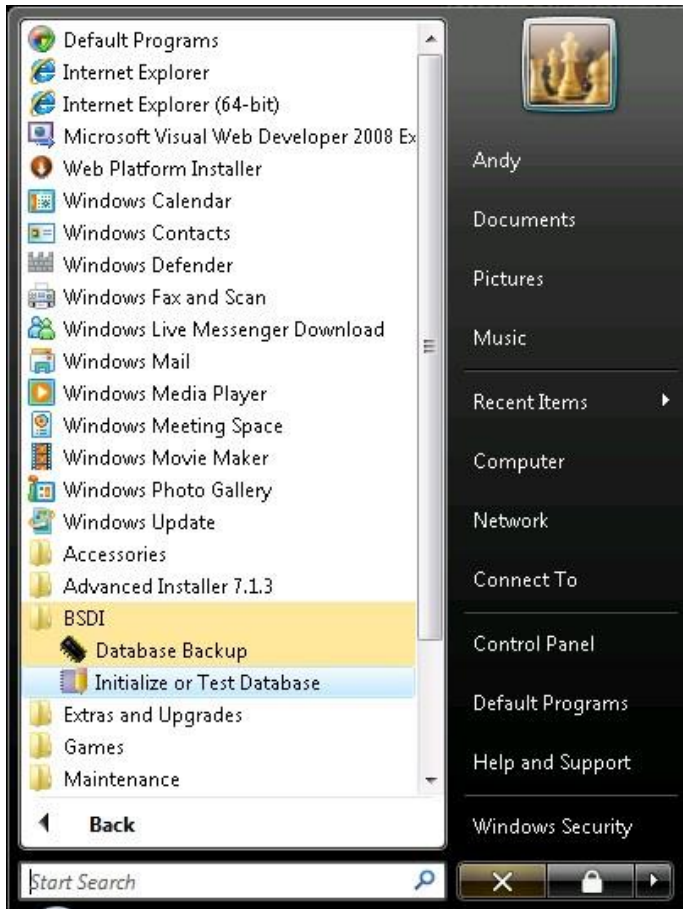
Default Programs
Internet Explorer
Internet Explorer (64-bit)
Microsoft Visual Web Developer 2008 Ex
Web Platform Installer
Windows Calendar
Windows Contacts
Windows Defender
Windows Fax and Scan
Windows Live Messenger Download
Windows Mail
Windows Media Player
Windows Meeting Space
Windows Movie Maker
Windows Photo Gallery
Windows Update
Accessories
Advanced Installer 7.1.3
BSDI
Database Backup
Initialize or Test Database
Extras and Upgrades
Games
Maintenance
Back
Start Search

Andy
Documents
Pictures
Music
Recent Items
Computer
Network
Connect To
Control Panel
Default Programs
Help and Support
Windows Security